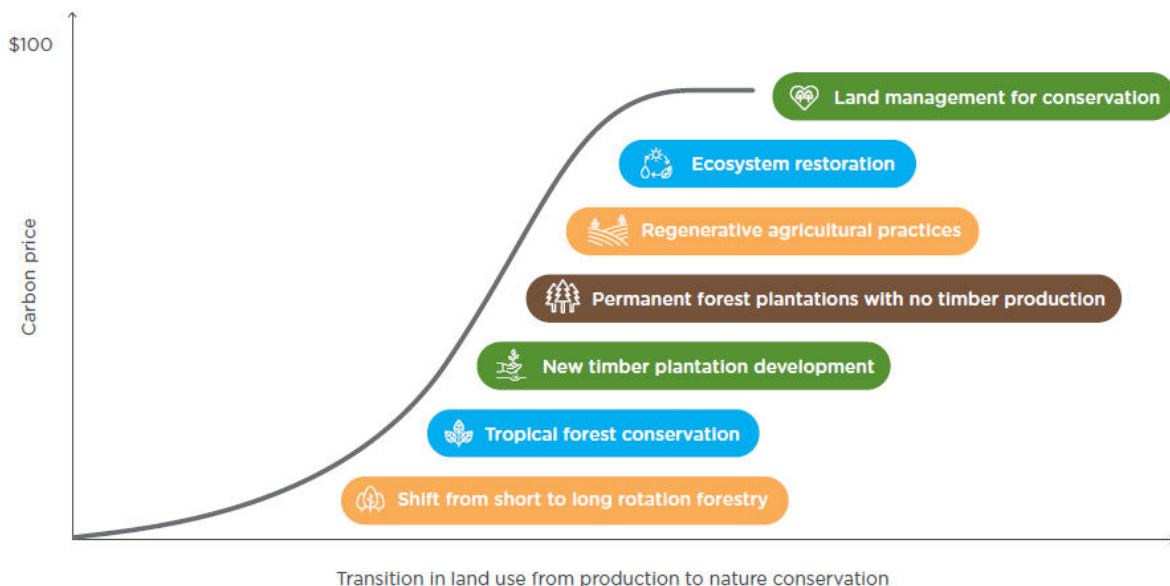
$100

Carbon price

Land management for conservation

Ecosystem restoration

Regenerative agricultural practices

Permanent forest plantations with no timber production

New timber plantation development

Tropical forest conservation

Shift from short to long rotation forestry

Transition in land use from production to nature conservation